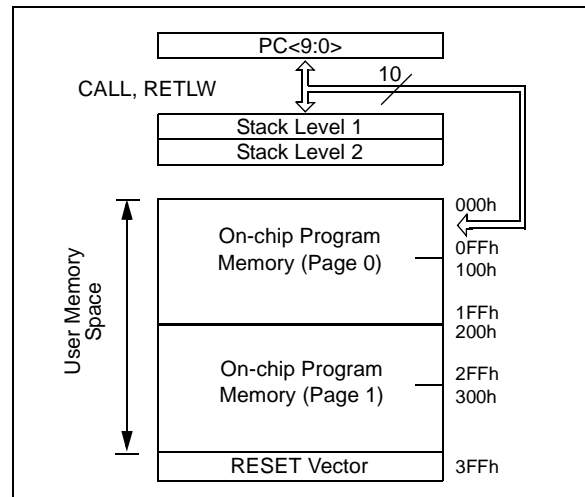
PC<9:0>

CALL, RETLW

10

Stack Level 1

Stack Level 2

User Memory Space

On-chip Program Memory (Page 0)

000h

0FFh

100h

1FFh

200h

On-chip Program Memory (Page 1)

2FFh

300h

RESET Vector

3FFh